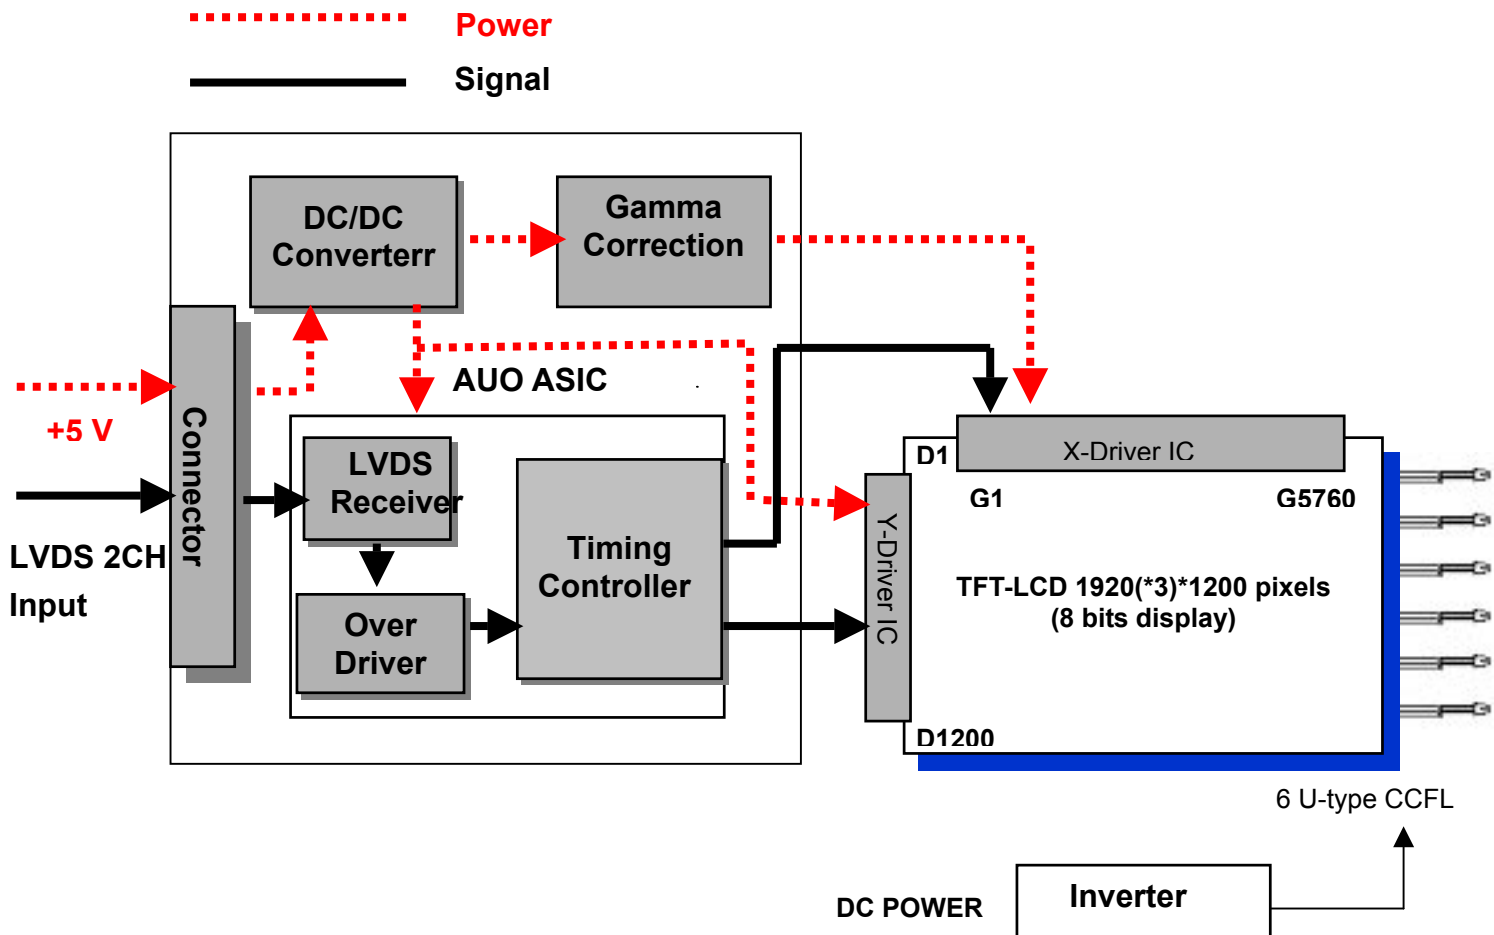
Power

Signal

DC/DC Converterr

Gamma Correction

+5 V

Connector

AUO ASIC

LVDS Receiver

Timing Controller

Over Driver

LVDS 2CH Input

X-Driver IC

D1

G1

G5760

Y-Driver IC

TFT-LCD 1920(*3)*1200 pixels (8 bits display)

D1200

6 U-type CCFL

DC POWER

Inverter